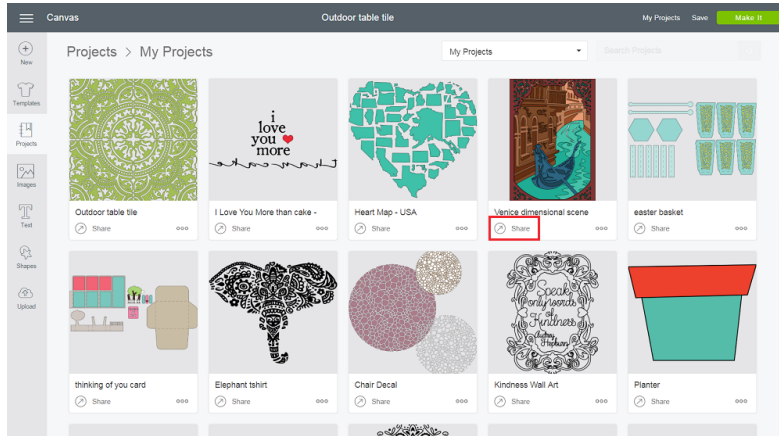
Canvas

Outdoor table tile

My Projects Save Make It

New

Templates

Projects

Images

Text

Shapes

Upload

Projects > My Projects

My Projects

Search Projects

Outdoor table tile
Share

i love you more
I Love You More than cake -
Share

Heart Map - USA
Share

Venice dimensional scene
Share

easter basket
Share

thinking of you card
Share

Elephant tshirt
Share

Chair Decal
Share

Speak only words of Kindness
Kindness Wall Art
Share

Planter
Share